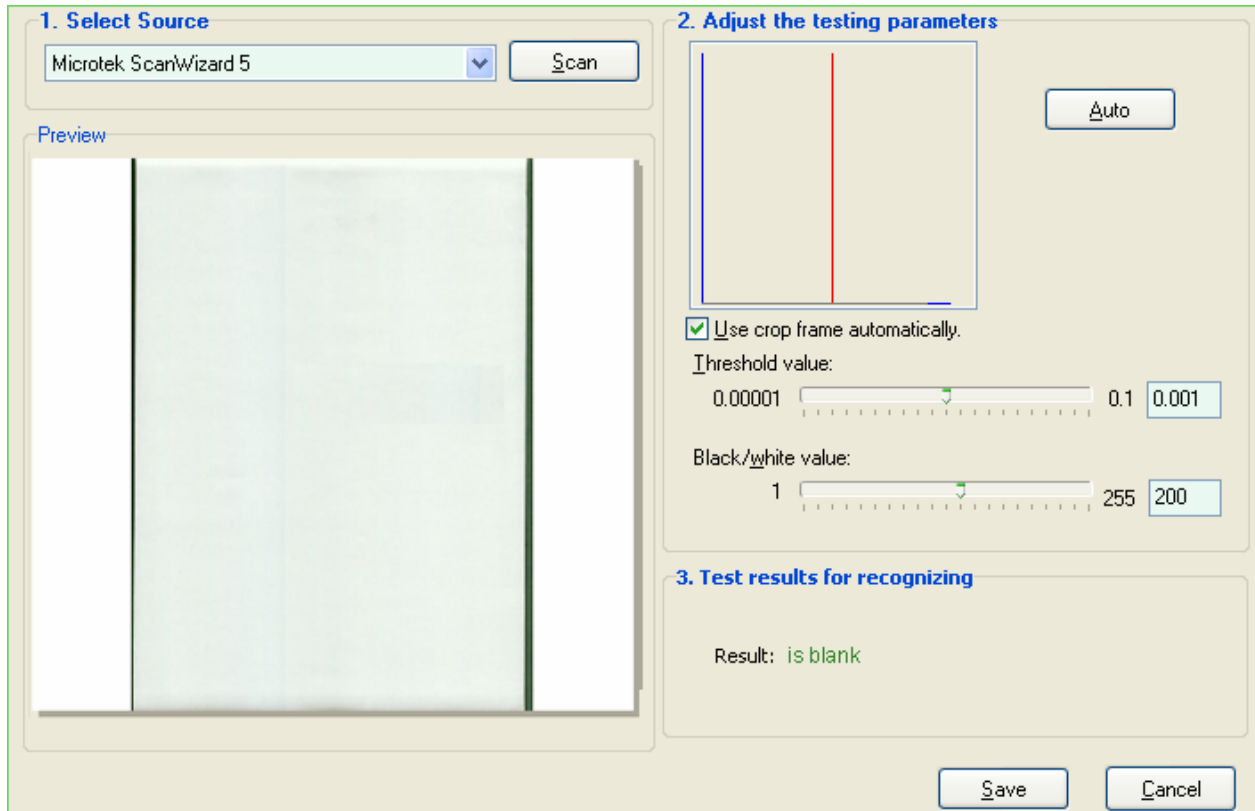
1. Select Source

Microtek ScanWizard 5

Scan

Preview

2. Adjust the testing parameters

Auto

Use crop frame automatically.

Threshold value:

0.00001 0.1 0.001

Black/white value:

1 255 200

3. Test results for recognizing

Result: is blank

Save

Cancel